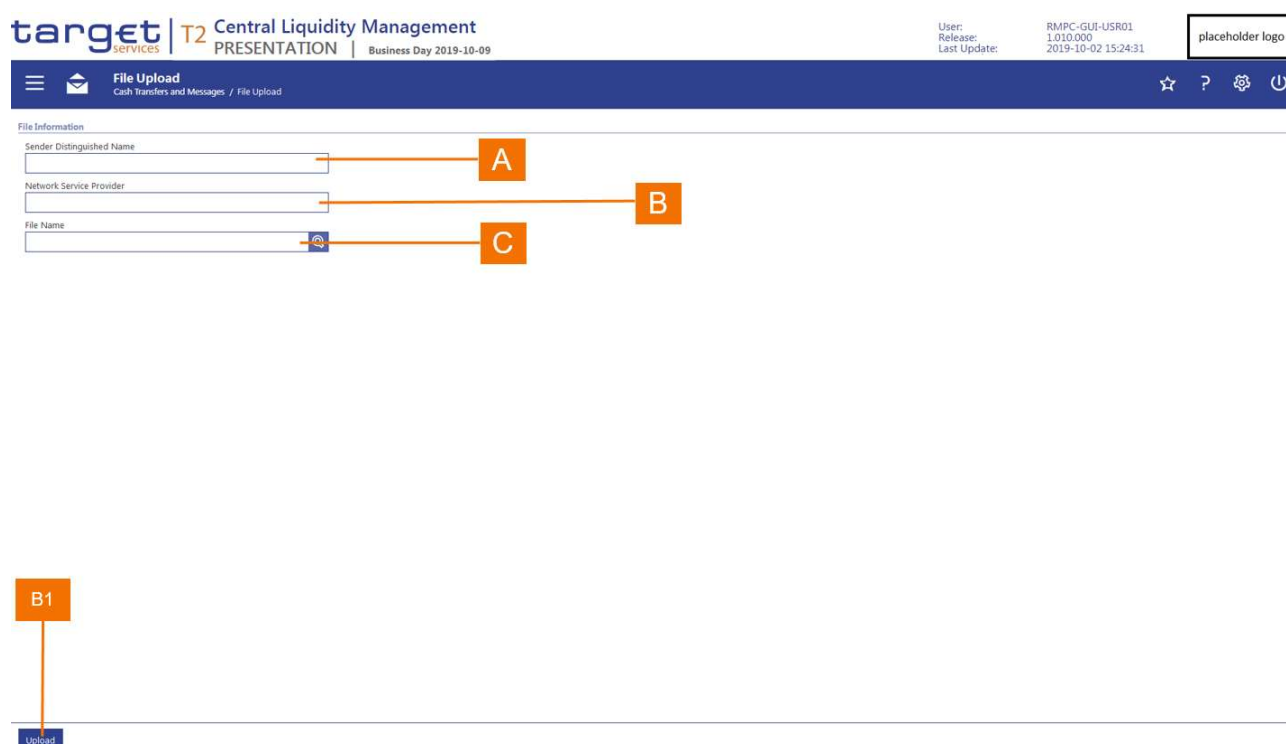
target services | T2 Central Liquidity Management
PRESENTATION | Business Day 2019-10-09

User: RMPC-GUI-USR01
Release: 1.010.000
Last Update: 2019-10-02 15:24:31

placeholder logo

File Upload
Cash Transfers and Messages / File Upload

File Information

Sender Distinguished Name

A

Network Service Provider

B

File Name

C

B1

Upload